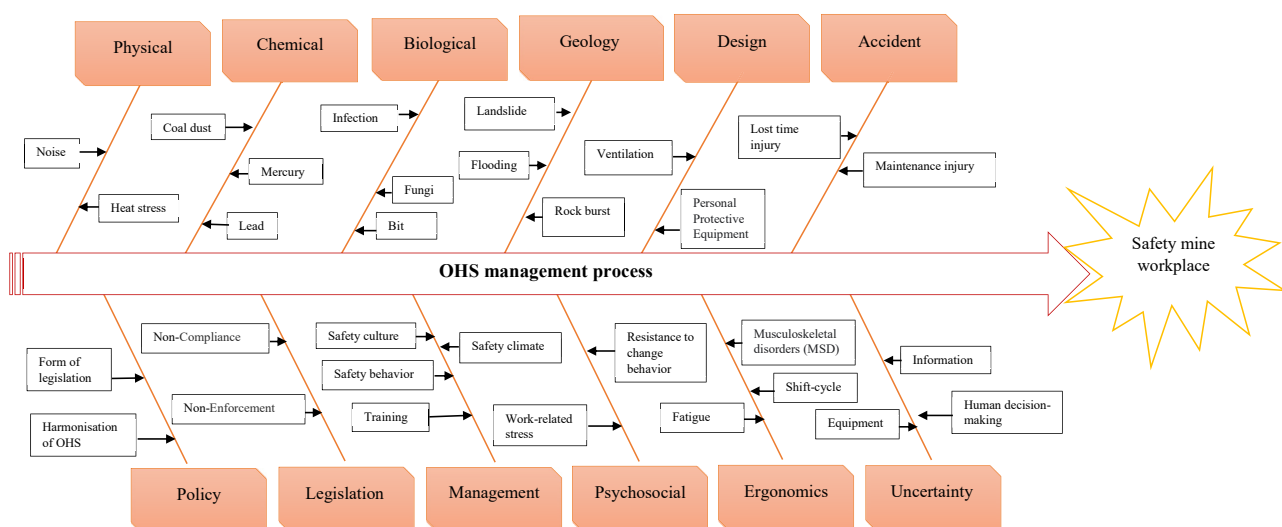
Physical
Chemical
Biological
Geology
Design
Accident

Noise
Heat stress
Coal dust
Mercury
Lead
Infection
Fungi
Bit
Landslide
Flooding
Rock burst
Ventilation
Personal Protective Equipment
Lost time injury
Maintenance injury

OHS management process

Safety mine workplace

Form of legislation
Harmonisation of OHS
Non-Compliance
Non-Enforcement
Safety culture
Safety behavior
Training
Safety climate
Work-related stress
Resistance to change behavior
Fatigue
Musculoskeletal disorders (MSD)
Shift-cycle
Equipment
Information
Human decision-making

Policy
Legislation
Management
Psychosocial
Ergonomics
Uncertainty